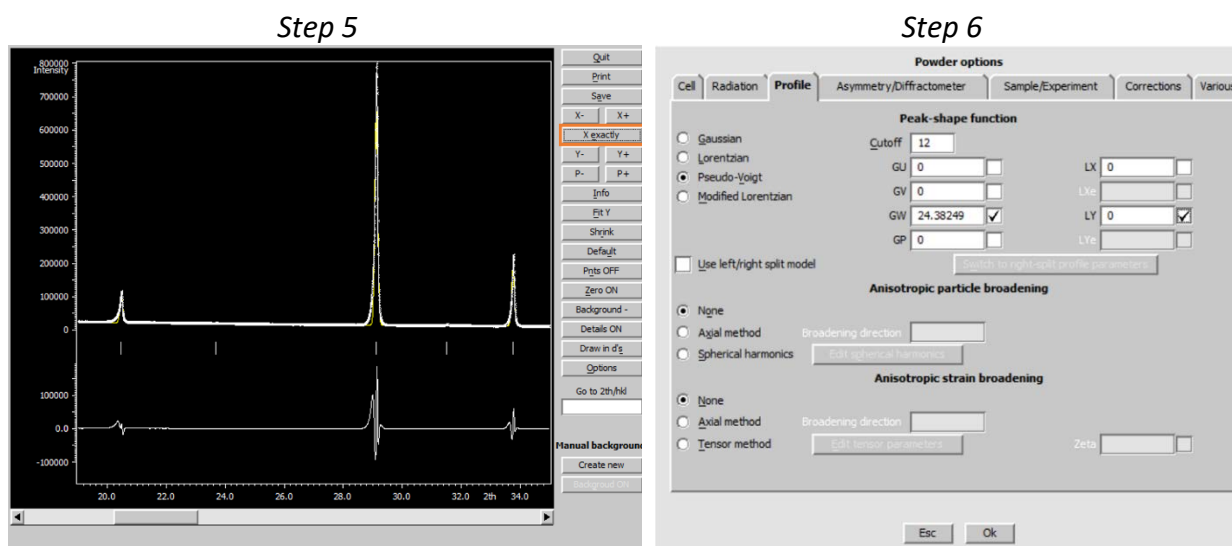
Step 5

800000
Intensity
700000
600000
500000
400000
300000
200000
100000
0
100000
0.0
-100000
20.0 22.0 24.0 26.0 28.0 30.0 32.0 2th 34.0

Quit
Print
Save
X-
X+
X exactly
Y-
Y+
P-
P+
Info
Fit Y
Shrink
Default
Pnts OFF
Zero ON
Background -
Details ON
Draw in d's
Options
Go to 2th/hkl
Manual background
Create new
Background ON

Step 6

Powder options

Cell | Radiation | Profile | Asymmetry/Diffractometer | Sample/Experiment | Corrections | Various

Peak-shape function
Gaussian
Lorentzian
Pseudo-Voigt
Modified Lorentzian
Cutoff 12
GU 0
GV 0
GW 24.38249
GP 0
LX 0
LXe
LY 0
LYe
Use left/right split model
Switch to right-split profile parameters

Anisotropic particle broadening
None
Axial method
Broadening direction
Spherical harmonics
Edit spherical harmonics

Anisotropic strain broadening
None
Axial method
Broadening direction
Tensor method
Edit tensor parameters
Zeta

Esc
Ok